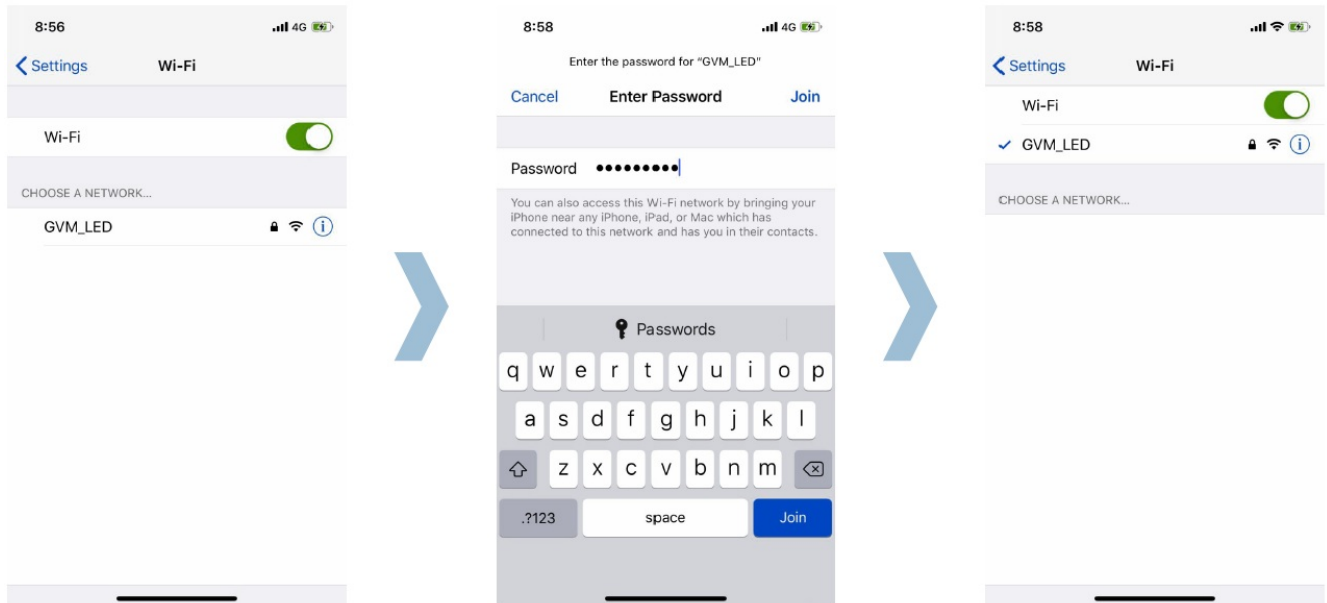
8:56 4G

Settings Wi-Fi

Wi-Fi

CHOOSE A NETWORK...

GVM_LED

8:58 4G

Enter the password for "GVM_LED"

Cancel Enter Password Join

Password •••••••••

You can also access this Wi-Fi network by bringing your iPhone near any iPhone, iPad, or Mac which has connected to this network and has you in their contacts.

Passwords

q w e r t y u i o p

a s d f g h j k l

z x c v b n m

.?123 space Join

8:58

Settings Wi-Fi

Wi-Fi

GVM_LED

CHOOSE A NETWORK...